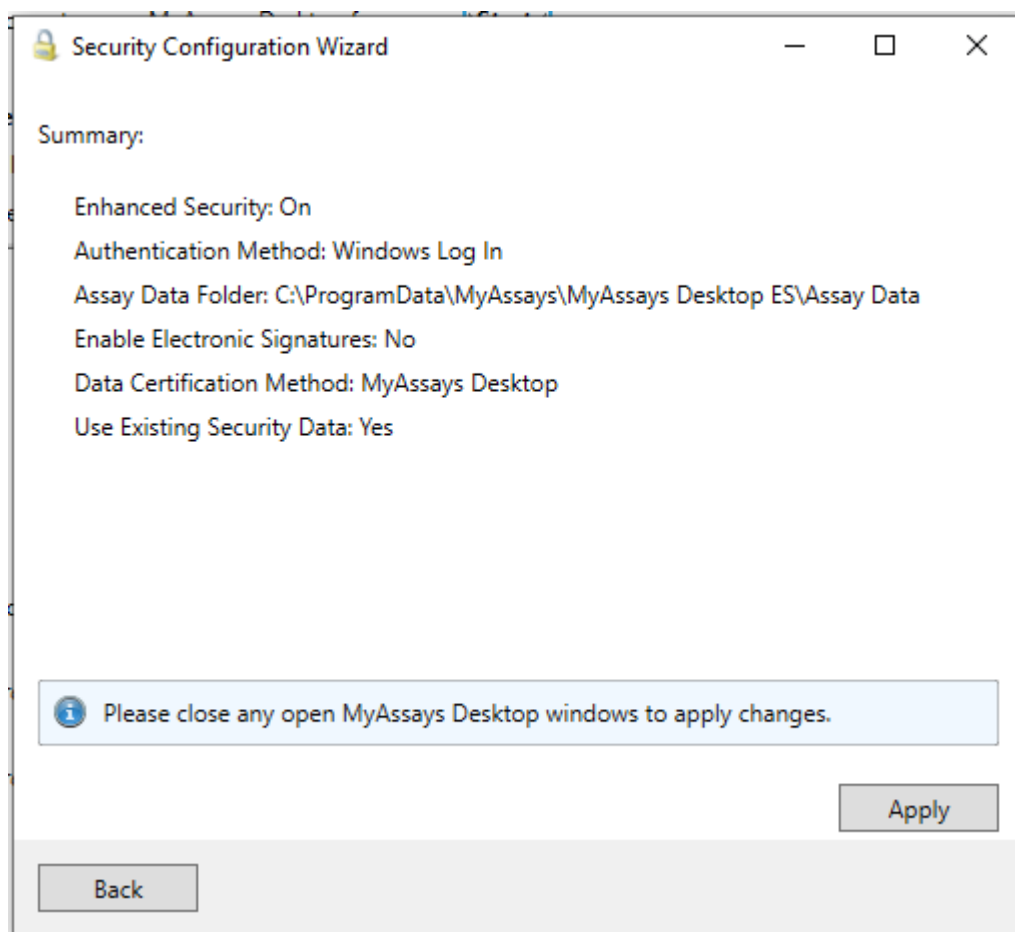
Security Configuration Wizard

Summary:

Enhanced Security: On

Authentication Method: Windows Log In

Assay Data Folder: C:\ProgramData\MyAssays\MyAssays Desktop ES\Assay Data

Enable Electronic Signatures: No

Data Certification Method: MyAssays Desktop

Use Existing Security Data: Yes

Please close any open MyAssays Desktop windows to apply changes.

Apply

Back